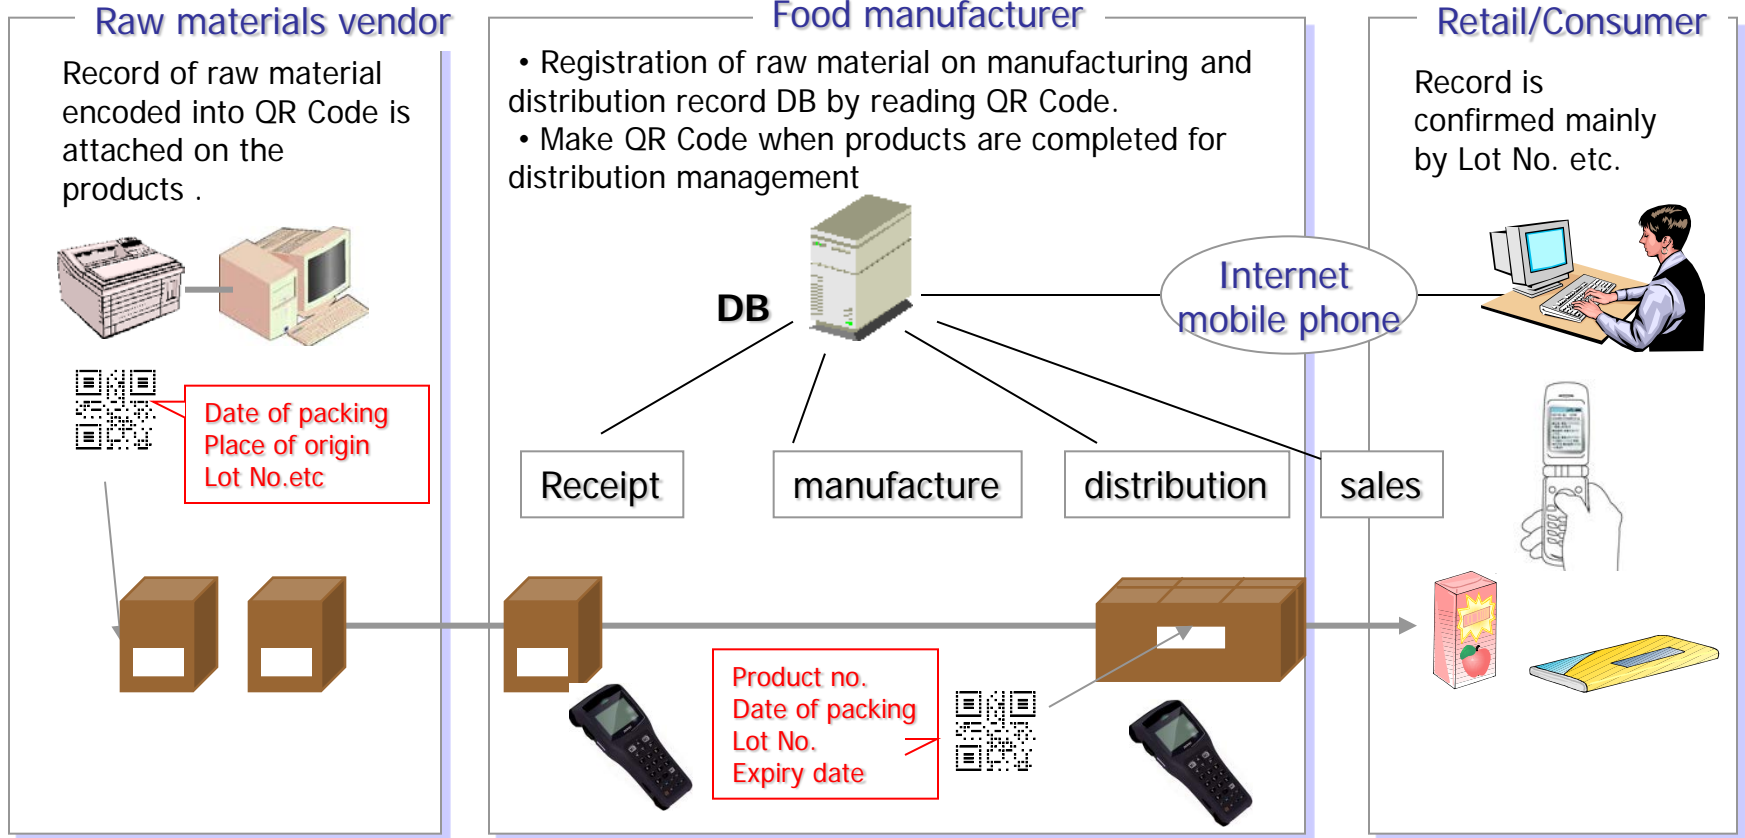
Raw materials vendor

Record of raw material encoded into QR Code is attached on the products .

Date of packing
Place of origin
Lot No.etc

Food manufacturer

• Registration of raw material on manufacturing and distribution record DB by reading QR Code.
• Make QR Code when products are completed for distribution management

DB

Internet
mobile phone

Receipt

manufacture

distribution

sales

Product no.
Date of packing
Lot No.
Expiry date

Retail/Consumer

Record is confirmed mainly by Lot No. etc.